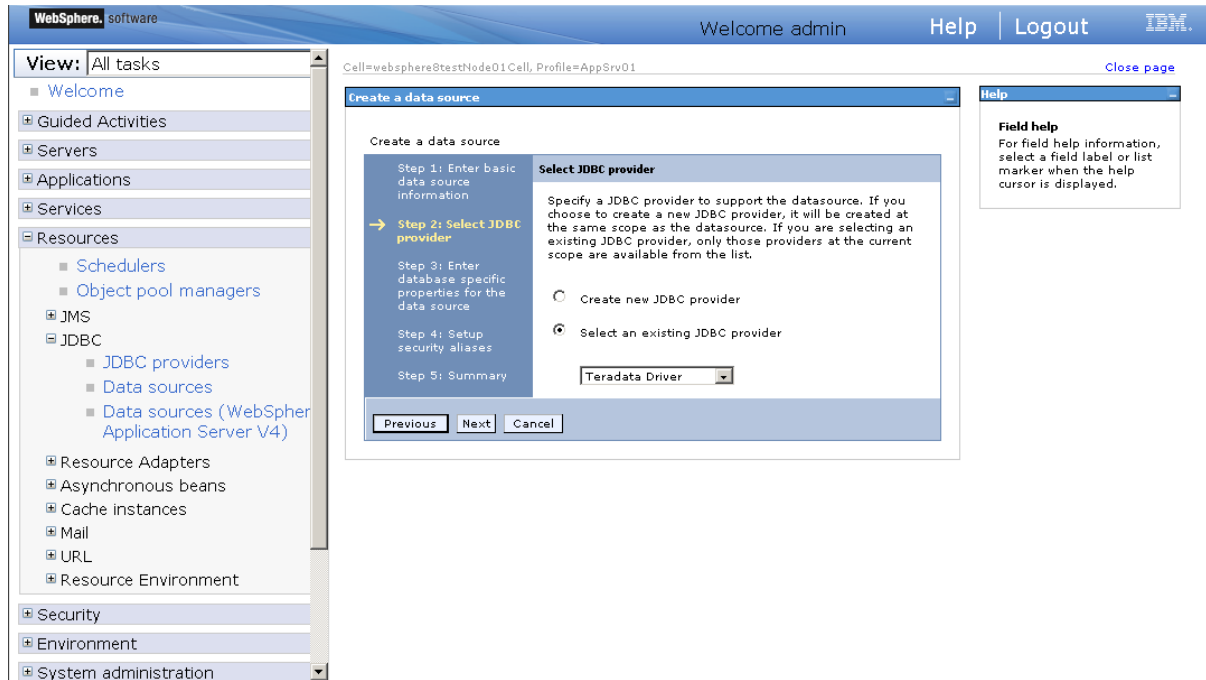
WebSphere. software

Welcome admin

Help | Logout

IBM.

View: All tasks

Welcome

Guided Activities

Servers

Applications

Services

Resources

Schedulers

Object pool managers

JMS

JDBC

JDBC providers

Data sources

Data sources (WebSpher Application Server V4)

Resource Adapters

Asynchronous beans

Cache instances

Mail

URL

Resource Environment

Security

Environment

System administration

Cell=websphere8testNode01Cell, Profile=AppSrv01

Close page

Create a data source

Create a data source

Step 1: Enter basic data source information

Step 2: Select JDBC provider

Step 3: Enter database specific properties for the data source

Step 4: Setup security aliases

Step 5: Summary

Select JDBC provider

Specify a JDBC provider to support the datasource. If you choose to create a new JDBC provider, it will be created at the same scope as the datasource. If you are selecting an existing JDBC provider, only those providers at the current scope are available from the list.

Create new JDBC provider

Select an existing JDBC provider

Teradata Driver

Previous Next Cancel

Help

Field help

For field help information, select a field label or list marker when the help cursor is displayed.